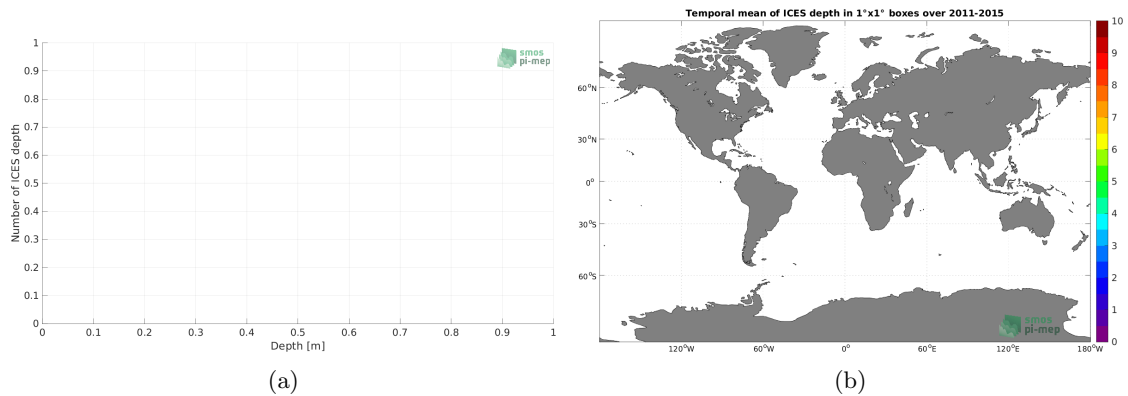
1
0.9
0.8
0.7
0.6
0.5
0.4
0.3
0.2
0.1
0
Number of ICES depth
smos pi-mep
0 0.1 0.2 0.3 0.4 0.5 0.6 0.7 0.8 0.9 1
Depth [m]
(a)

Temporal mean of ICES depth in 1°x1° boxes over 2011-2015
60°N
30°N
0°
30°S
60°S
120°W 60°W 0° 60°E 120°E 180°W
smos pi-mep
10
9
8
7
6
5
4
3
2
1
0
(b)